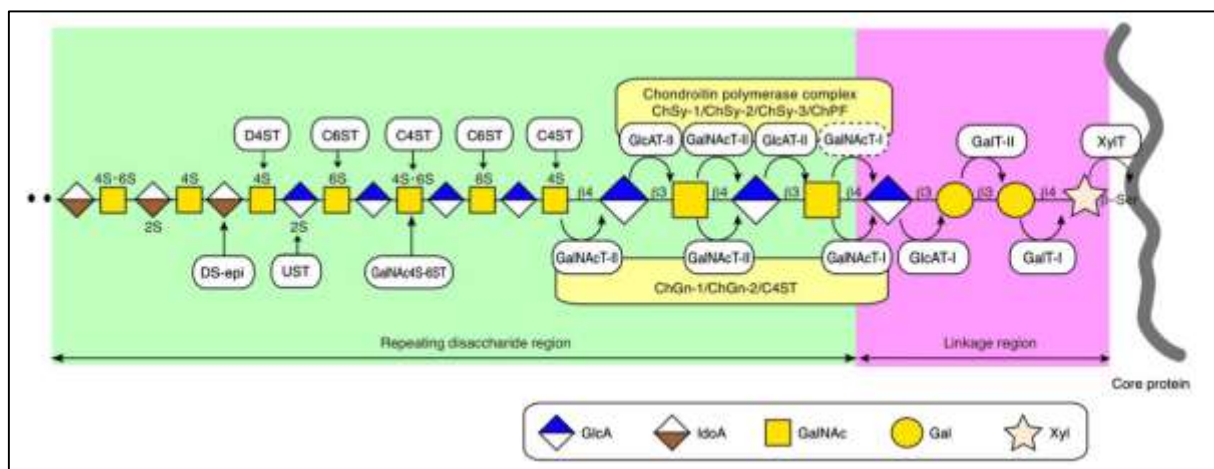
Chondroitin polymerase complex
ChSy-1/ChSy-2/ChSy-3/ChPF

D4ST
C6ST
C4ST
C6ST
C4ST
GlcAT-II
GalNAcT-II
GlcAT-II
GalNAcT-I
GalT-II
XylT

4S-6S
4S
4S
6S
4S-6S
6S
4S
β4
β3
β4
β3
β4
β3
β3
β4
Ser
2S
2S

DS-epi
UST
GalNAc4S-6ST
GalNAcT-II
GalNAcT-II
GalNAcT-I
GlcAT-I
GalT-I

ChGn-1/ChGn-2/C4ST

Repeating disaccharide region
Linkage region
Core protein

GlcA
IdoA
GalNAc
Gal
Xyl